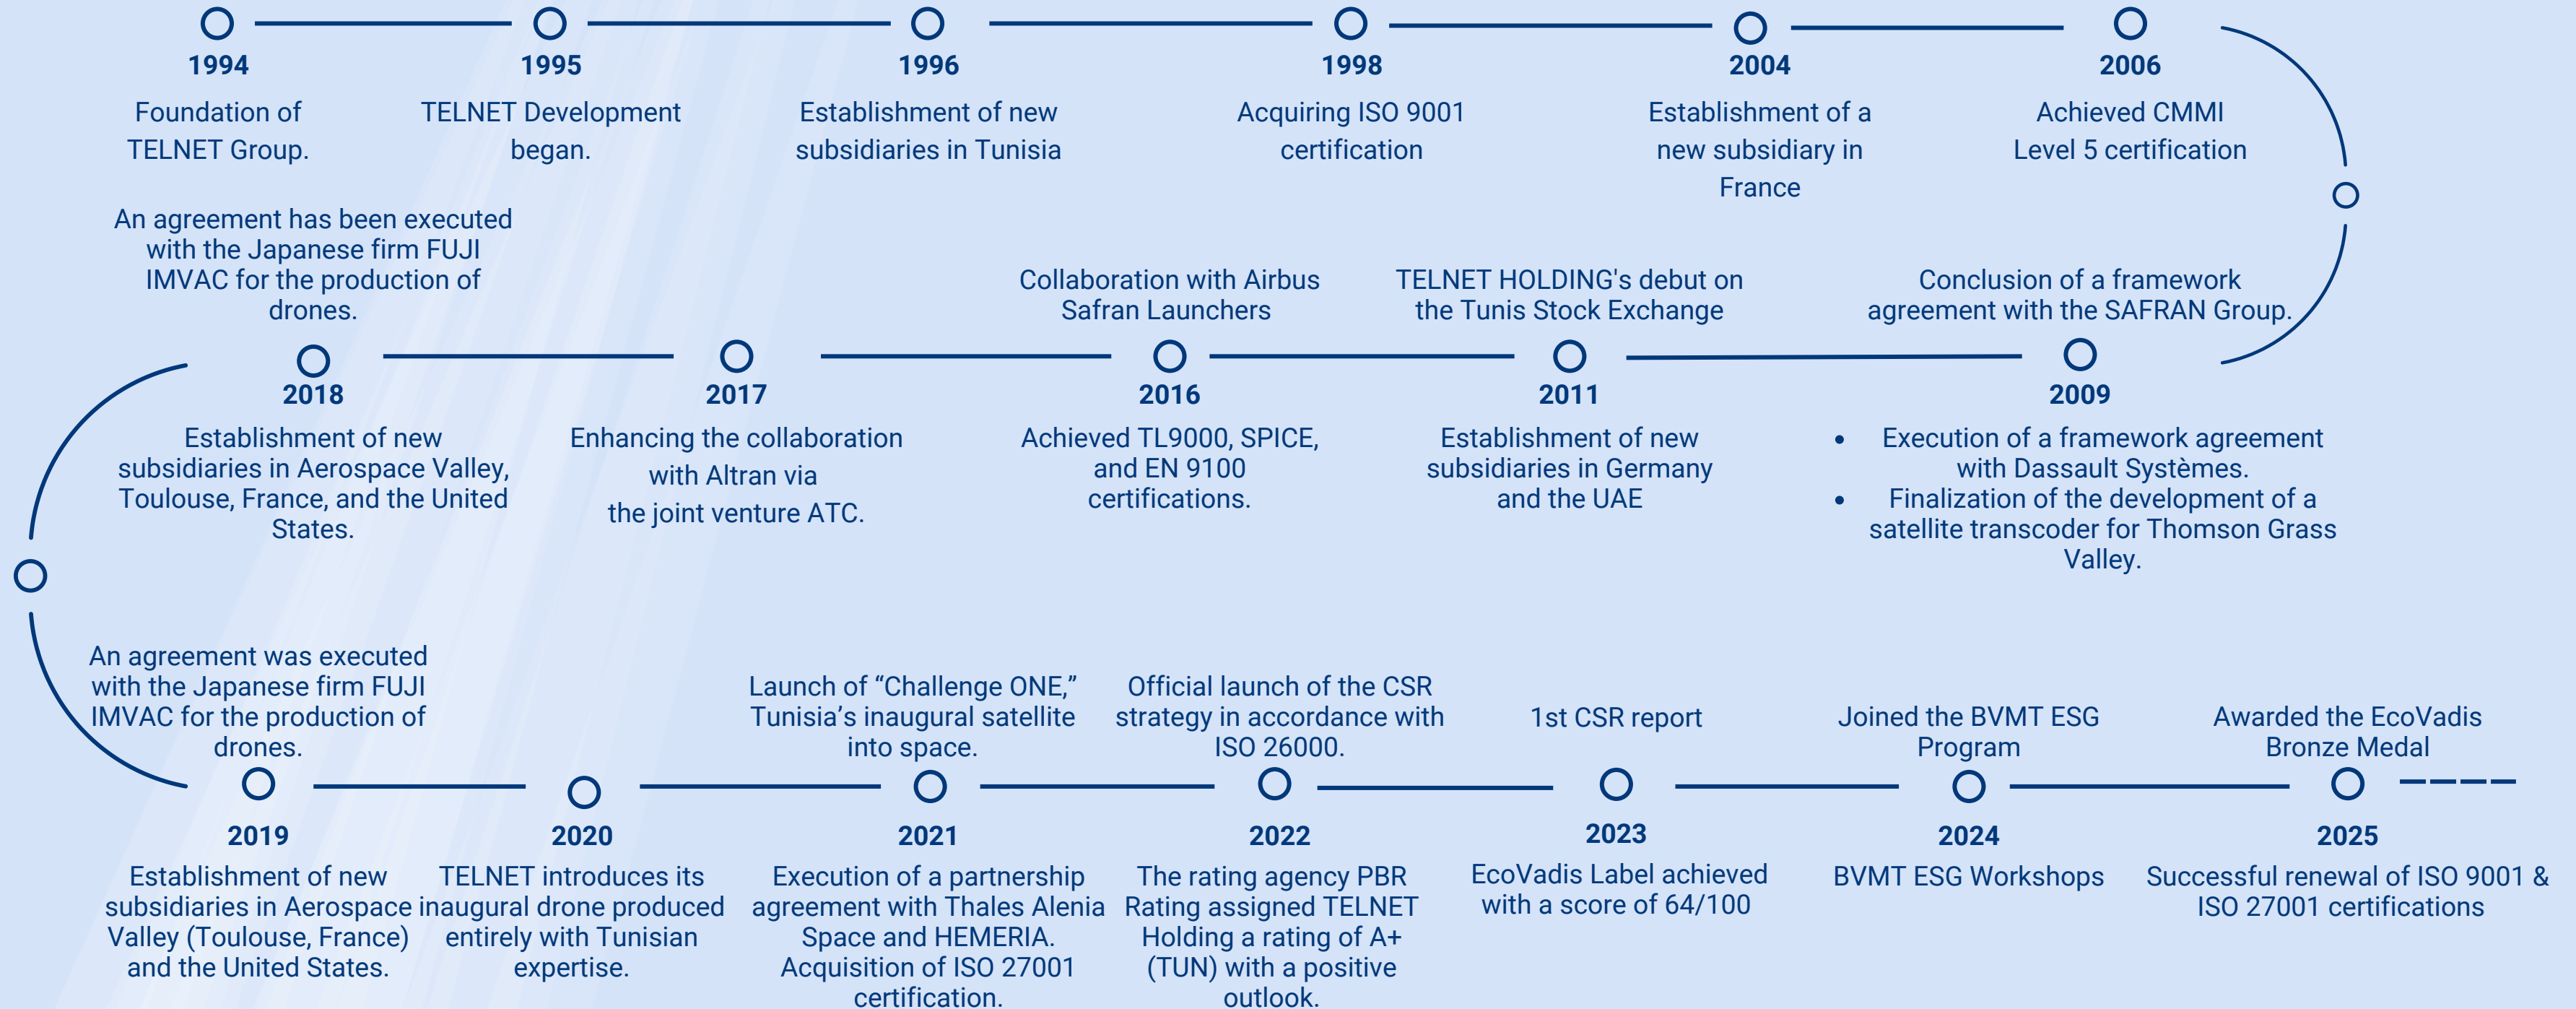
1994
Foundation of TELNET Group.

1995
TELNET Development began.

1996
Establishment of new subsidiaries in Tunisia

1998
Acquiring ISO 9001 certification

2004
Establishment of a new subsidiary in France

2006
Achieved CMMI Level 5 certification

An agreement has been executed with the Japanese firm FUJI IMVAC for the production of drones.

Collaboration with Airbus Safran Launchers

TELNET HOLDING's debut on the Tunis Stock Exchange

Conclusion of a framework agreement with the SAFRAN Group.

2018
Establishment of new subsidiaries in Aerospace Valley, Toulouse, France, and the United States.

2017
Enhancing the collaboration with Altran via the joint venture ATC.

2016
Achieved TL9000, SPICE, and EN 9100 certifications.

2011
Establishment of new subsidiaries in Germany and the UAE

2009
• Execution of a framework agreement with Dassault Systèmes.
• Finalization of the development of a satellite transcoder for Thomson Grass Valley.

An agreement was executed with the Japanese firm FUJI IMVAC for the production of drones.

Launch of “Challenge ONE,” Tunisia’s inaugural satellite into space.

Official launch of the CSR strategy in accordance with ISO 26000.

1st CSR report

Joined the BVMT ESG Program

Awarded the EcoVadis Bronze Medal

2019
Establishment of new subsidiaries in Aerospace Valley (Toulouse, France) and the United States.

2020
TELNET introduces its inaugural drone produced entirely with Tunisian expertise.

2021
Execution of a partnership agreement with Thales Alenia Space and HEMERIA. Acquisition of ISO 27001 certification.

2022
The rating agency PBR Rating assigned TELNET Holding a rating of A+ (TUN) with a positive outlook.

2023
EcoVadis Label achieved with a score of 64/100

2024
BVMT ESG Workshops

2025
Successful renewal of ISO 9001 & ISO 27001 certifications